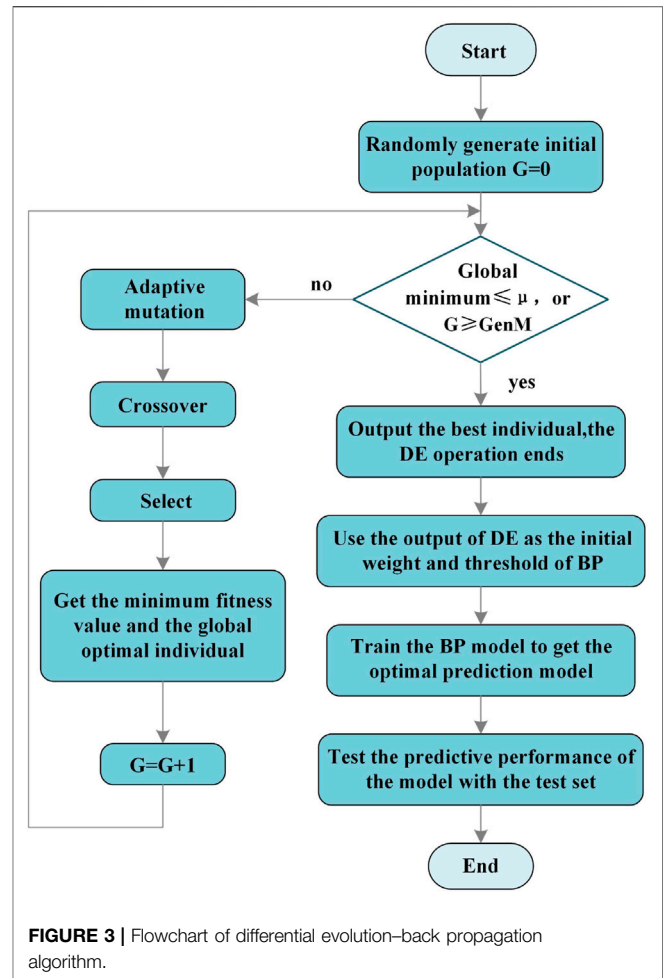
Start

Randomly generate initial population G=0

Global minimum≤ μ， or G≥GenM

no

Adaptive mutation

Crossover

Select

Get the minimum fitness value and the global optimal individual

G=G+1

yes

Output the best individual,the DE operation ends

Use the output of DE as the initial weight and threshold of BP

Train the BP model to get the optimal prediction model

Test the predictive performance of the model with the test set

End

FIGURE 3 | Flowchart of differential evolution–back propagation algorithm.